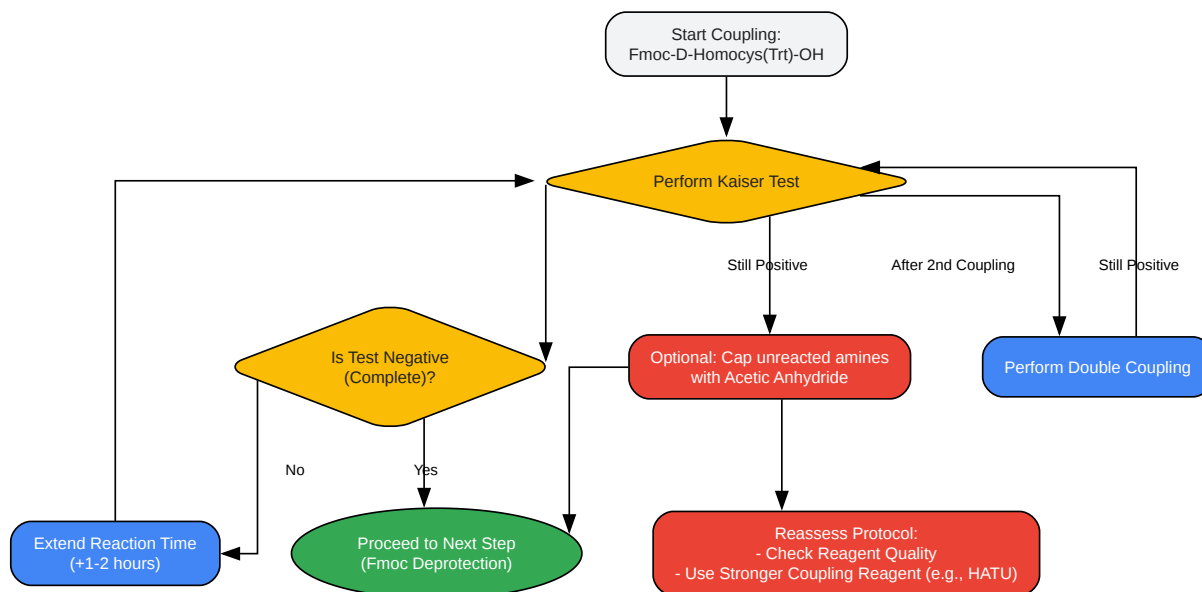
Start Coupling:
Fmoc-D-Homocys(Trt)-OH

Perform Kaiser Test

Still Positive

After 2nd Coupling

Still Positive

Is Test Negative
(Complete)?

Optional: Cap unreacted amines
with Acetic Anhydride

Perform Double Coupling

No

Yes

Extend Reaction Time
(+1-2 hours)

Proceed to Next Step
(Fmoc Deprotection)

Reassess Protocol:
- Check Reagent Quality
- Use Stronger Coupling Reagent (e.g., HATU)